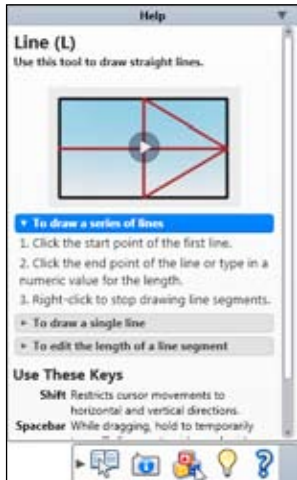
Help

Line (L)

Use this tool to draw straight lines.

To draw a series of lines

1. Click the start point of the first line.
2. Click the end point of the line or type in a numeric value for the length.
3. Right-click to stop drawing line segments.

To draw a single line

To edit the length of a line segment

Use These Keys

Shift Restricts cursor movements to horizontal and vertical directions.

Spacebar While dragging, hold to temporarily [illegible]